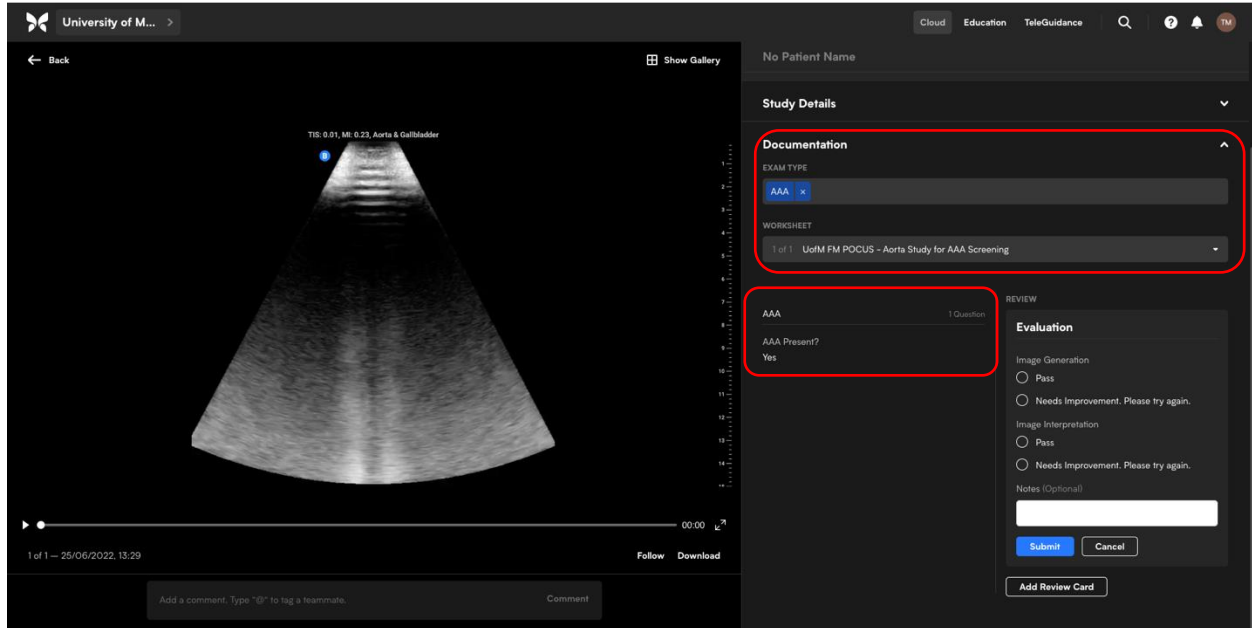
University of M...

Cloud Education TeleGuidance

TM

Back

Show Gallery

TIS: 0.01, MI: 0.23, Aorta & Gallbladder

B

1
2
3
4
5
6
7
8
9
10
11
12
13
14

00:00

1 of 1 — 25/06/2022, 13:29

Follow Download

Add a comment. Type "@" to tag a teammate.

Comment

No Patient Name

Study Details

Documentation

EXAM TYPE

AAA ×

WORKSHEET

1 of 1 UofM FM POCUS - Aorta Study for AAA Screening

AAA 1 Question

AAA Present?

Yes

REVIEW

Evaluation

Image Generation

Pass

Needs Improvement. Please try again.

Image Interpretation

Pass

Needs Improvement. Please try again.

Notes (Optional)

Submit Cancel

Add Review Card